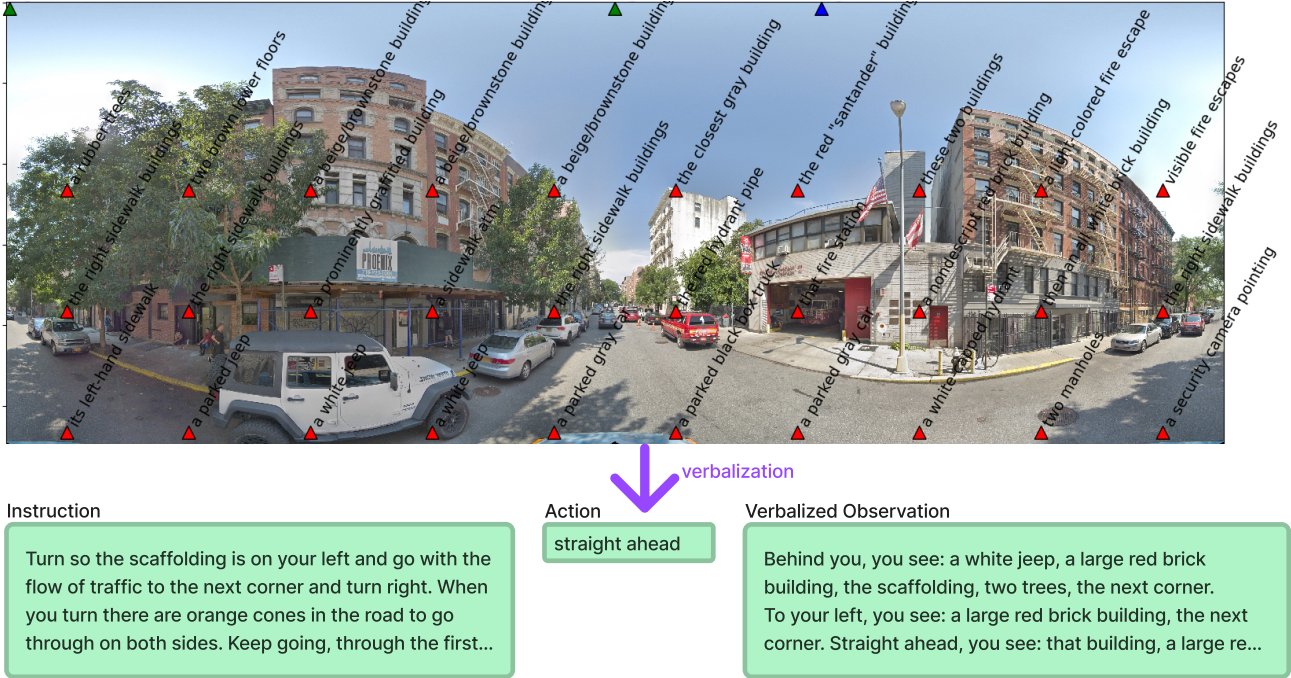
a rubber tree
two brown tower floors
a beige/brownstone building
a beige/brownstone building
a beige/brownstone building
the closest gray building
the red "santander" building
these two buildings
a light colored fire escape
visible fire escapes
the right sidewalk buildings
the right sidewalk buildings
a beige/brownstone building
a prominently graffitied building
a sidewalk atm
the right sidewalk buildings
the red hydrant pipe
that fire station
a nondescript red brick building
the small white brick building
the right sidewalk buildings
the right sidewalk
the right sidewalk buildings
a prominently graffitied building
a sidewalk atm
the right sidewalk buildings
a parked gray car
a parked black box truck
a parked gray car
a white capped hydrant
two manholes
a security camera pointing
its left-hand sidewalk
a parked jeep
a white jeep
a white jeep
a parked gray car
a parked black box truck
a parked gray car
a white capped hydrant
two manholes
a security camera pointing

PHOENIX

verbalization

Instruction
Turn so the scaffolding is on your left and go with the flow of traffic to the next corner and turn right. When you turn there are orange cones in the road to go through on both sides. Keep going, through the first...

Action
straight ahead

Verbalized Observation
Behind you, you see: a white jeep, a large red brick building, the scaffolding, two trees, the next corner.
To your left, you see: a large red brick building, the next corner. Straight ahead, you see: that building, a large re...